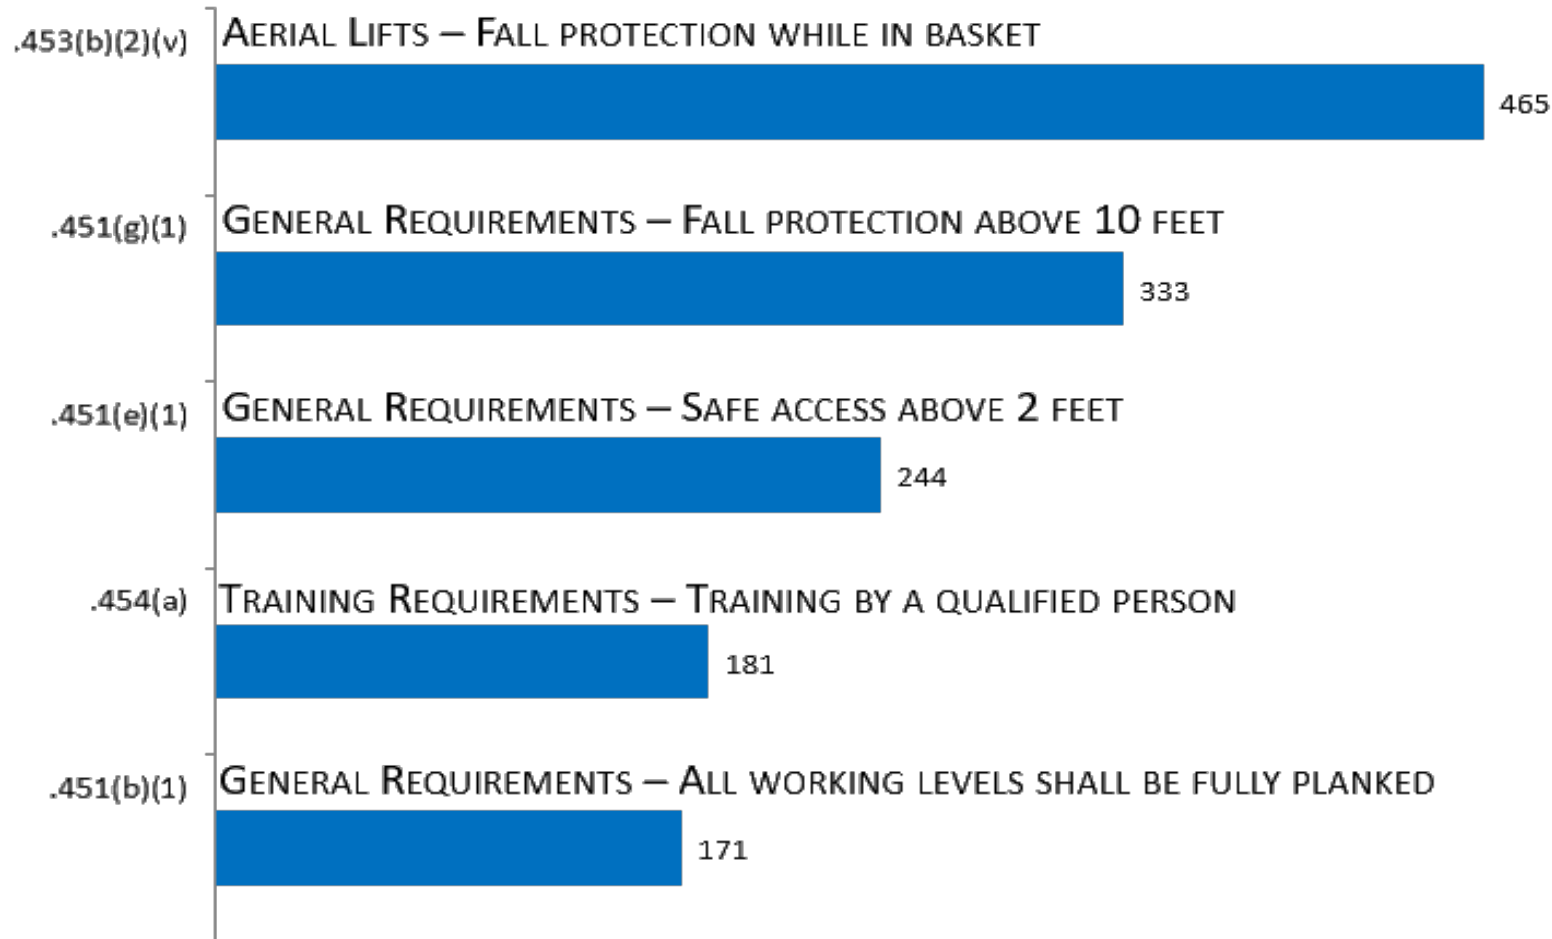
.453(b)(2)(v) Aerial Lifts – Fall protection while in basket
465

.451(g)(1) General Requirements – Fall protection above 10 feet
333

.451(e)(1) General Requirements – Safe access above 2 feet
244

.454(a) Training Requirements – Training by a qualified person
181

.451(b)(1) General Requirements – All working levels shall be fully planked
171